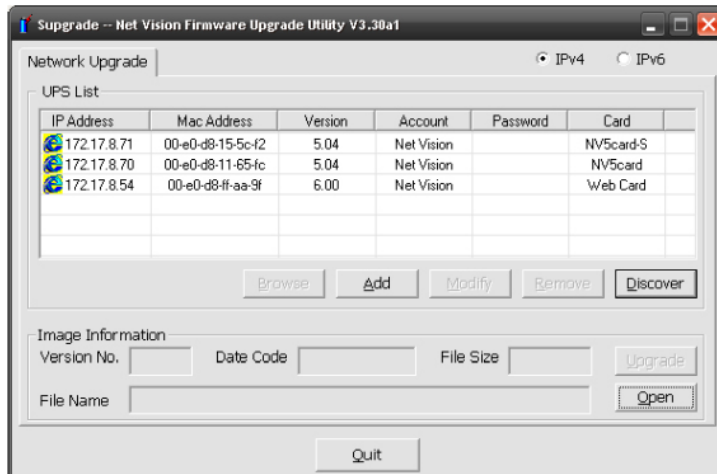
Supgrade -- Net Vision Firmware Upgrade Utility V3.30a1

Network Upgrade

IPv4 IPv6

UPS List

| IP Address | Mac Address | Version | Account | Password | Card |
|---|---|---|---|---|---|
| 172.17.8.71 | 00-e0-d8-15-5c-f2 | 5.04 | Net Vision | | NV5card-S |
| 172.17.8.70 | 00-e0-d8-11-65-fc | 5.04 | Net Vision | | NV5card |
| 172.17.8.54 | 00-e0-d8-ff-aa-9f | 6.00 | Net Vision | | Web Card |

Browse Add Modify Remove Discover

Image Information

Version No. Date Code File Size Upgrade

File Name Open

Quit